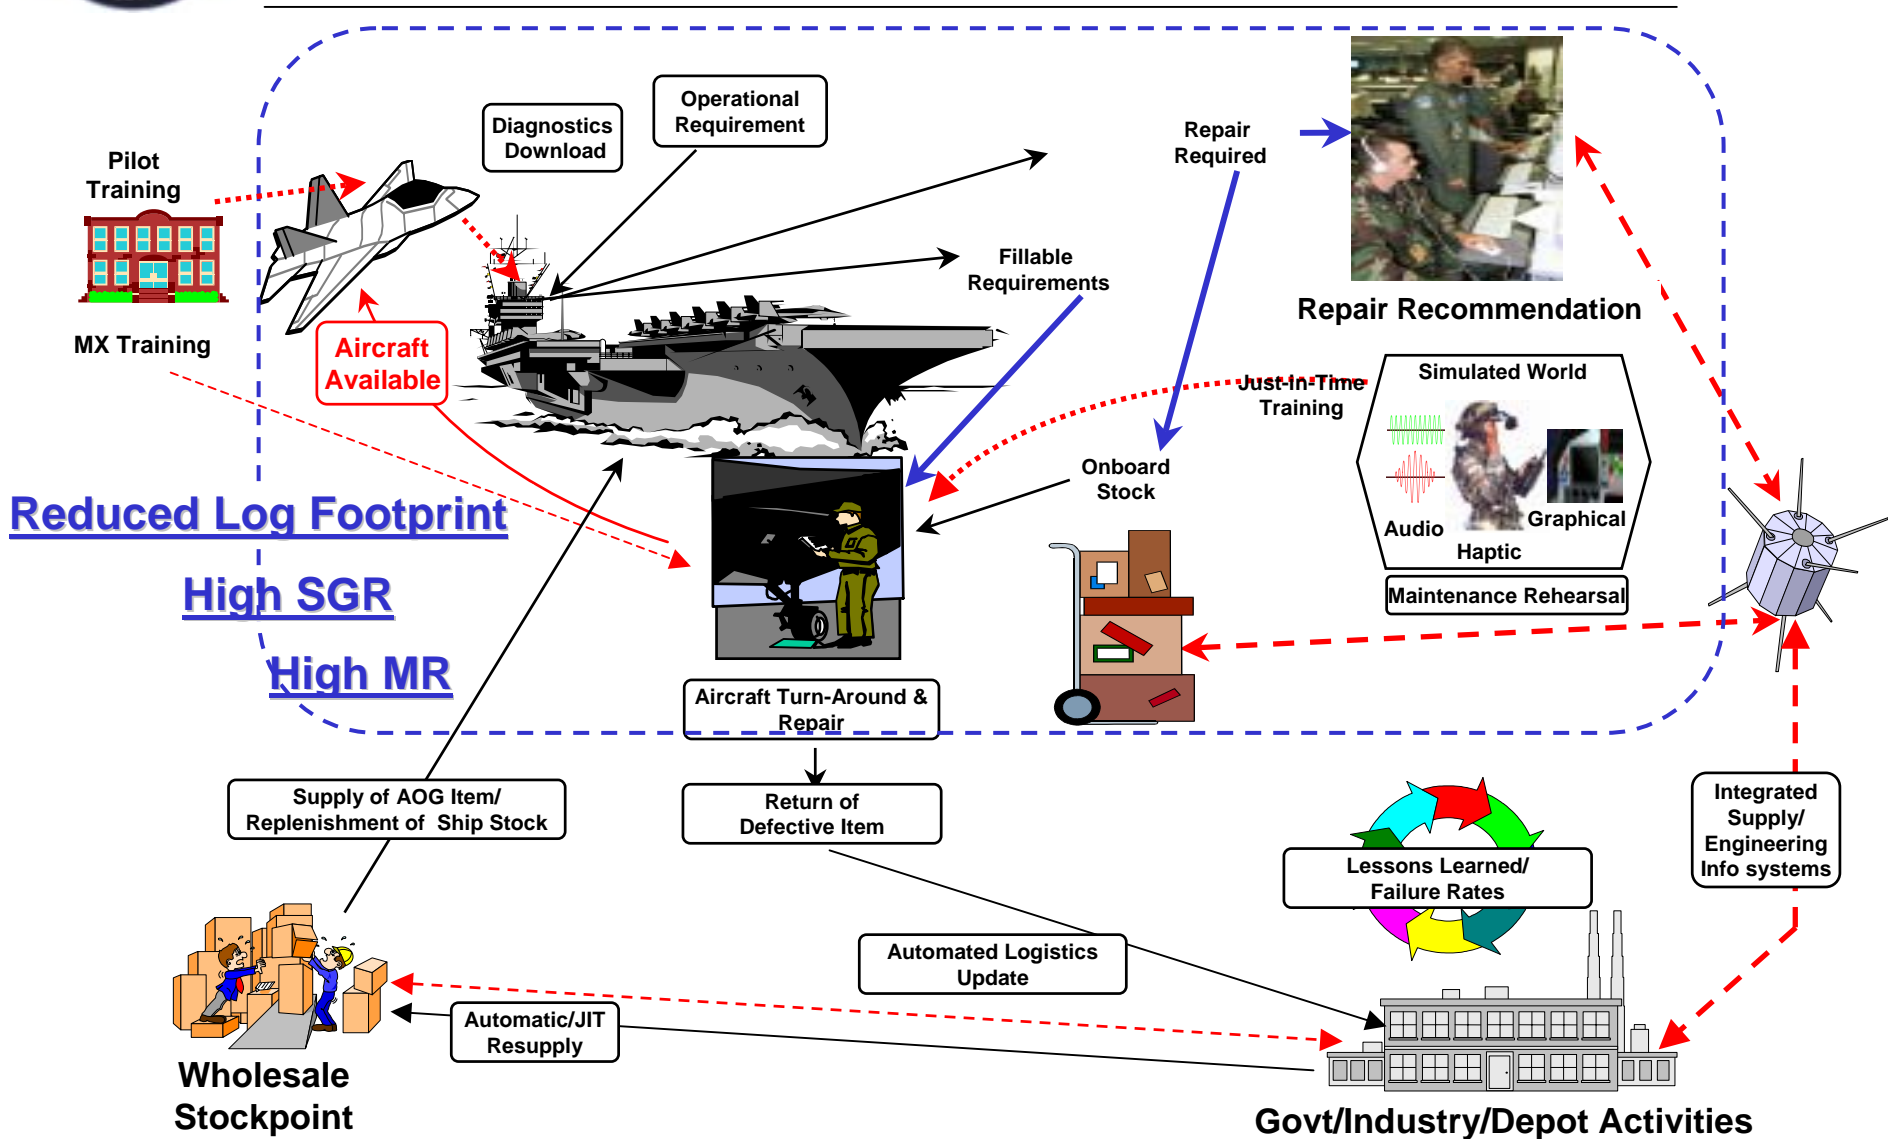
Pilot Training

MX Training

Diagnostics Download

Operational Requirement

Repair Required

Repair Recommendation

Fillable Requirements

Aircraft Available

Just-In-Time Training

Simulated World

Audio

Haptic

Graphical

Maintenance Rehearsal

Onboard Stock

Reduced Log Footprint

High SGR

High MR

Aircraft Turn-Around & Repair

Supply of AOG Item/ Replenishment of Ship Stock

Return of Defective Item

Lessons Learned/ Failure Rates

Integrated Supply/ Engineering Info systems

Automated Logistics Update

Automatic/JIT Resupply

Wholesale Stockpoint

Govt/Industry/Depot Activities